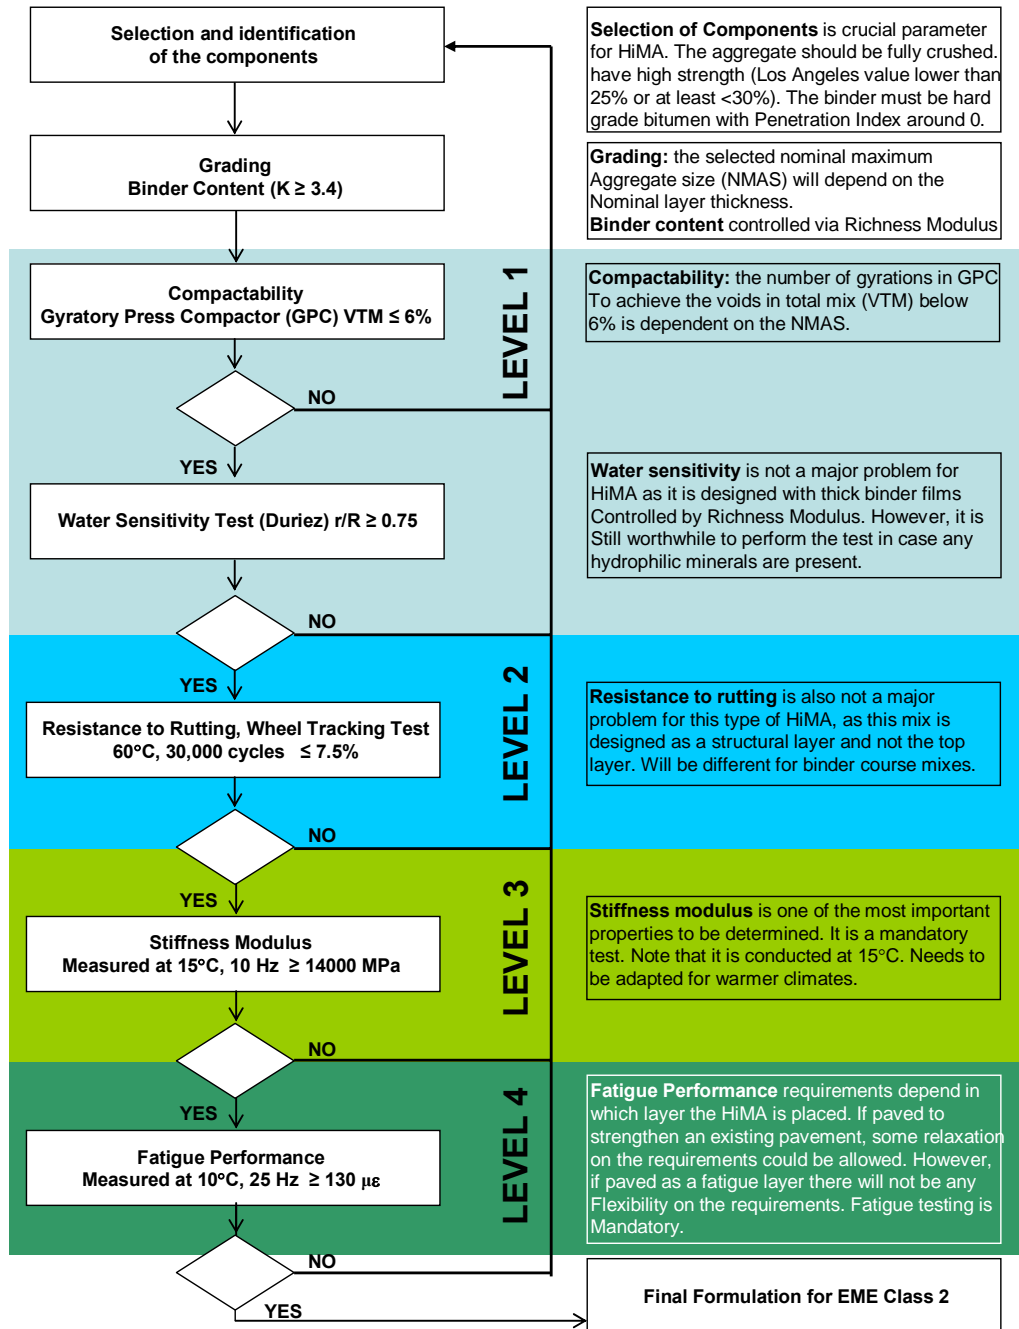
Selection and identification of the components

Grading
Binder Content (K ≥ 3.4)

Compactability
Gyratory Press Compactor (GPC) VTM ≤ 6%

NO

YES

Water Sensitivity Test (Duriez) r/R ≥ 0.75

NO

YES

Resistance to Rutting, Wheel Tracking Test
60°C, 30,000 cycles ≤ 7.5%

NO

YES

Stiffness Modulus
Measured at 15°C, 10 Hz ≥ 14000 MPa

NO

YES

Fatigue Performance
Measured at 10°C, 25 Hz ≥ 130 $\mu\varepsilon$

NO

YES

LEVEL 1

LEVEL 2

LEVEL 3

LEVEL 4

**Selection of Components** is crucial parameter for HiMA. The aggregate should be fully crushed. have high strength (Los Angeles value lower than 25% or at least <30%). The binder must be hard grade bitumen with Penetration Index around 0.

**Grading:** the selected nominal maximum Aggregate size (NMAS) will depend on the Nominal layer thickness.
**Binder content** controlled via Richness Modulus

**Compactability:** the number of gyrations in GPC To achieve the voids in total mix (VTM) below 6% is dependent on the NMAS.

**Water sensitivity** is not a major problem for HiMA as it is designed with thick binder films Controlled by Richness Modulus. However, it is Still worthwhile to perform the test in case any hydrophilic minerals are present.

**Resistance to rutting** is also not a major problem for this type of HiMA, as this mix is designed as a structural layer and not the top layer. Will be different for binder course mixes.

**Stiffness modulus** is one of the most important properties to be determined. It is a mandatory test. Note that it is conducted at 15°C. Needs to be adapted for warmer climates.

**Fatigue Performance** requirements depend in which layer the HiMA is placed. If paved to strengthen an existing pavement, some relaxation on the requirements could be allowed. However, if paved as a fatigue layer there will not be any Flexibility on the requirements. Fatigue testing is Mandatory.

Final Formulation for EME Class 2